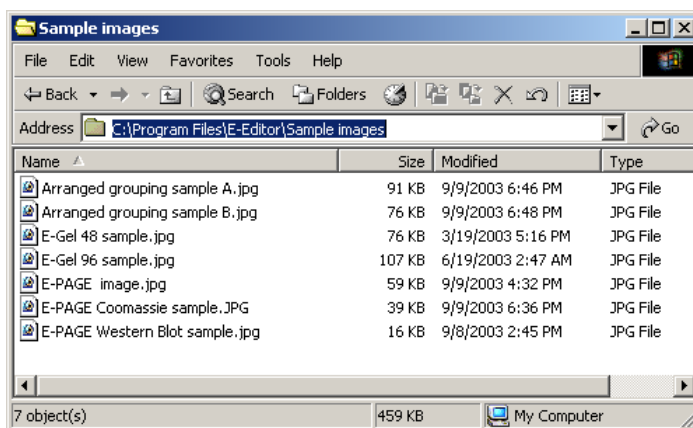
Sample images

File Edit View Favorites Tools Help

Back Search Folders

Address C:\Program Files\E-Editor\Sample images Go

| Name | Size | Modified | Type |
|---|---|---|---|
| Arranged grouping sample A.jpg | 91 KB | 9/9/2003 6:46 PM | JPG File |
| Arranged grouping sample B.jpg | 76 KB | 9/9/2003 6:48 PM | JPG File |
| E-Gel 48 sample.jpg | 76 KB | 3/19/2003 5:16 PM | JPG File |
| E-Gel 96 sample.jpg | 107 KB | 6/19/2003 2:47 AM | JPG File |
| E-PAGE image.jpg | 59 KB | 9/9/2003 4:32 PM | JPG File |
| E-PAGE Coomassie sample.JPG | 39 KB | 9/9/2003 6:36 PM | JPG File |
| E-PAGE Western Blot sample.jpg | 16 KB | 9/8/2003 2:45 PM | JPG File |

7 object(s) 459 KB My Computer